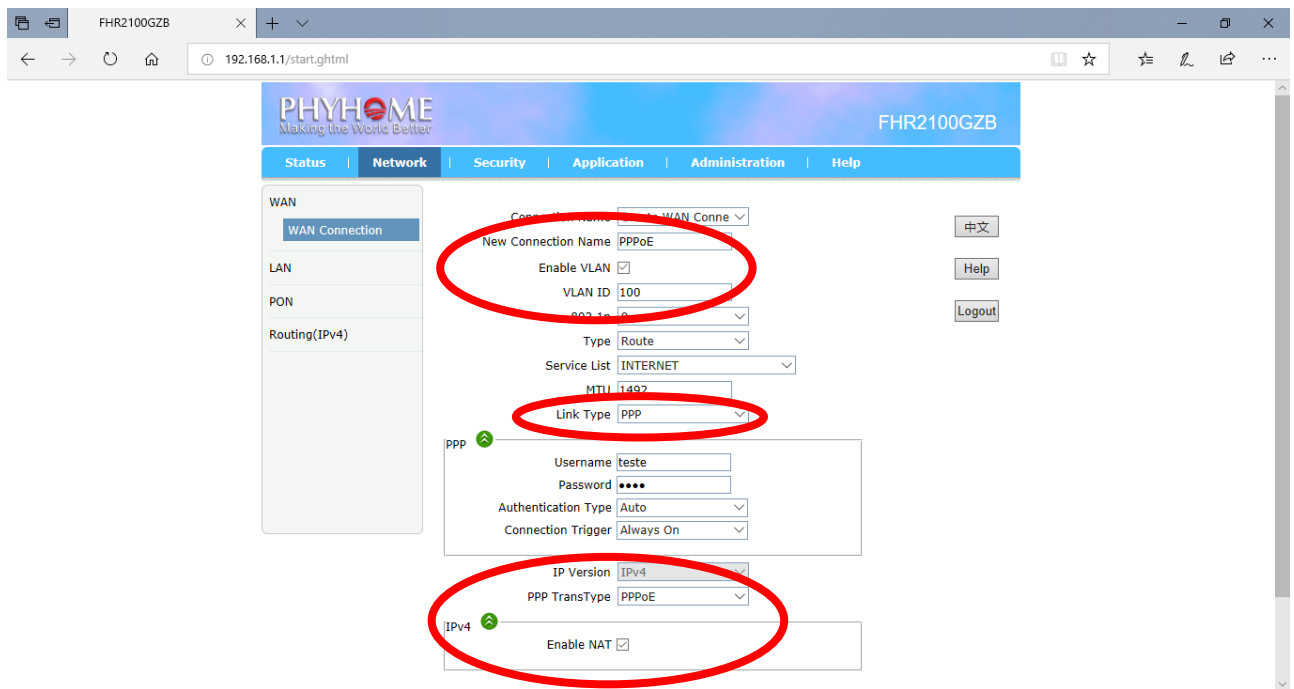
FHR2100GZB

192.168.1.1/start.ghtml

PHYHOME
Making the World Better

FHR2100GZB

Status | Network | Security | Application | Administration | Help

WAN
WAN Connection
LAN
PON
Routing(IPv4)

Connection Name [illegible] WAN Conne
New Connection Name PPPoE
Enable VLAN
VLAN ID 100
802.1p 0
Type Route
Service List INTERNET
MTU 1492
Link Type PPP

PPP
Username teste
Password ●●●●
Authentication Type Auto
Connection Trigger Always On

IP Version IPv4
PPP TransType PPPoE

IPv4
Enable NAT

中文
Help
Logout